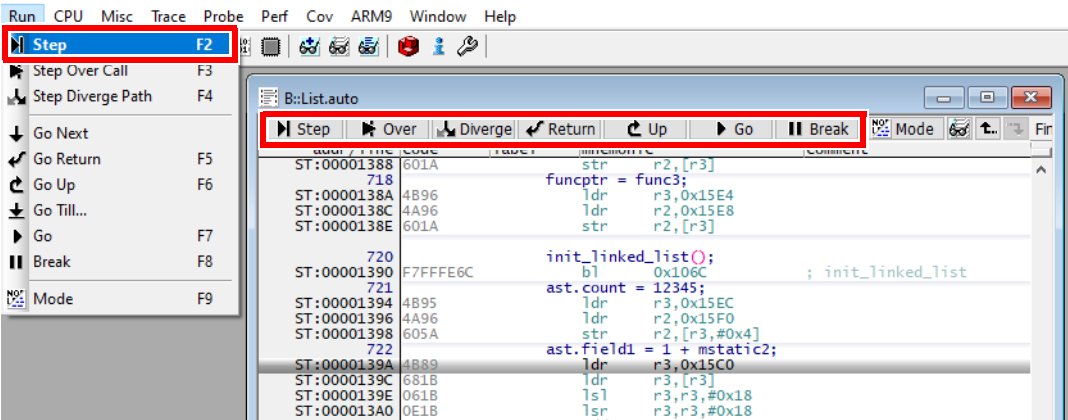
Run CPU Misc Trace Probe Perf Cov ARM9 Window Help

Step F2
Step Over Call F3
Step Diverge Path F4
Go Next
Go Return F5
Go Up F6
Go Till...
Go F7
Break F8
Mode F9

B::List.auto

Step Over Diverge Return Up Go Break Mode Fin

| addr/line | code | label | mnemonic | comment |
|---|---|---|---|---|
| ST:00001388 | 601A | | str r2,[r3] | |
| 718 | | | funcptr = func3; | |
| ST:0000138A | 4B96 | | ldr r3,0x15E4 | |
| ST:0000138C | 4A96 | | ldr r2,0x15E8 | |
| ST:0000138E | 601A | | str r2,[r3] | |
| 720 | | | init_linked_list(); | |
| ST:00001390 | F7FFFE6C | | bl 0x106C | ; init_linked_list |
| 721 | | | ast.count = 12345; | |
| ST:00001394 | 4B95 | | ldr r3,0x15EC | |
| ST:00001396 | 4A96 | | ldr r2,0x15F0 | |
| ST:00001398 | 605A | | str r2,[r3,#0x4] | |
| 722 | | | ast.field1 = 1 + mstatic2; | |
| ST:0000139A | 4B89 | | ldr r3,0x15C0 | |
| ST:0000139C | 681B | | ldr r3,[r3] | |
| ST:0000139E | 061B | | lsl r3,r3,#0x18 | |
| ST:000013A0 | 0E1B | | lsr r3,r3,#0x18 | |